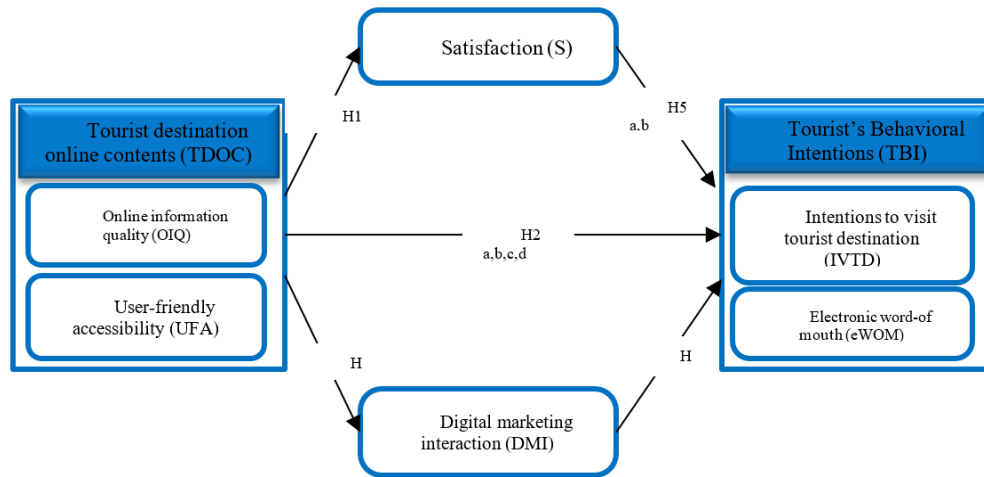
Satisfaction (S)

Tourist destination online contents (TDOC)

Online information quality (OIQ)

User-friendly accessibility (UFA)

H1

H5

a,b

H2

a,b,c,d

H

H

Tourist's Behavioral Intentions (TBI)

Intentions to visit tourist destination (IVTD)

Electronic word-of mouth (eWOM)

Digital marketing interaction (DMI)